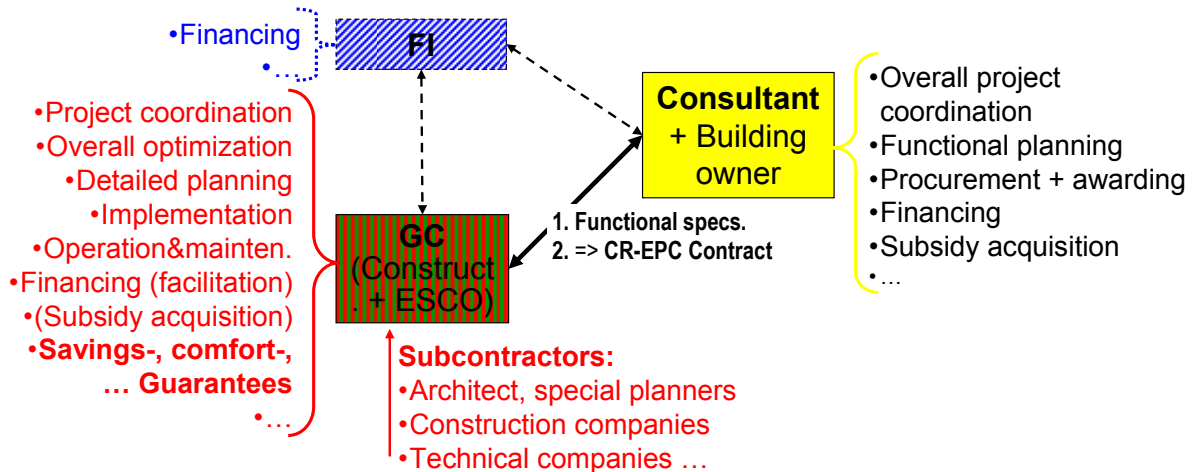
•Financing
•…

FI

•Project coordination
•Overall optimization
•Detailed planning
•Implementation
•Operation&mainten.
•Financing (facilitation)
•(Subsidy acquisition)
•Savings-, comfort-, … Guarantees
•…

GC (Construct. + ESCO)

Consultant + Building owner

•Overall project coordination
•Functional planning
•Procurement + awarding
•Financing
•Subsidy acquisition
•…

1. Functional specs.
2. => CR-EPC Contract

Subcontractors:
•Architect, special planners
•Construction companies
•Technical companies …